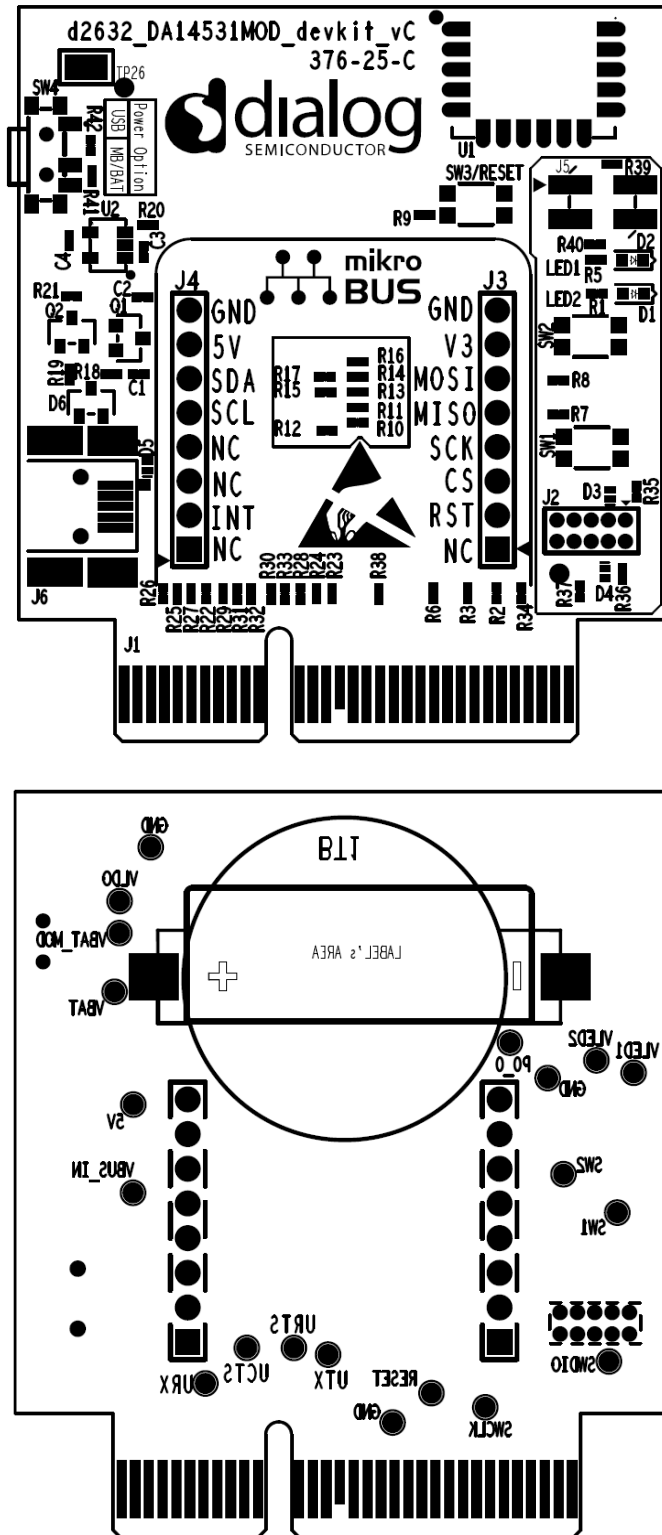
d2632_DA14531MOD_devkit_vC
376-25-C
dialog
SEMICONDUCTOR
TP26
SW4
R42
USB
MB/BAT
Power Option
U1
SW3/RESET
R9
J5
R39
R41
U2
R20
C3
C4
R40
D2
LED1
R5
LED2
R1
D1
R21
C2
Q2
Q1
mikro BUS
J4
J3
GND
5V
SDA
SCL
NC
NC
INT
NC
GND
V3
MOSI
MISO
SCK
CS
RST
NC
R17
R15
R12
R16
R14
R13
R11
R10
SW2
R8
R7
SW1
R19
R18
C1
D6
D5
J2
D3
R35
R37
D4
R36
J6
R26
R25
R27
R22
R29
R31
R32
R30
R33
R28
R24
R23
R38
R6
R3
R2
R34
J1
GND
BT1
VLDO
VBAT_MOD
LABEL's AREA
VBAT
VLED2
VLED1
P0_0
GND
5V
VBUS_IN
SW2
SW1
URTS
UCTS
UTX
URX
RESET
GND
SWCLK
SWDIO